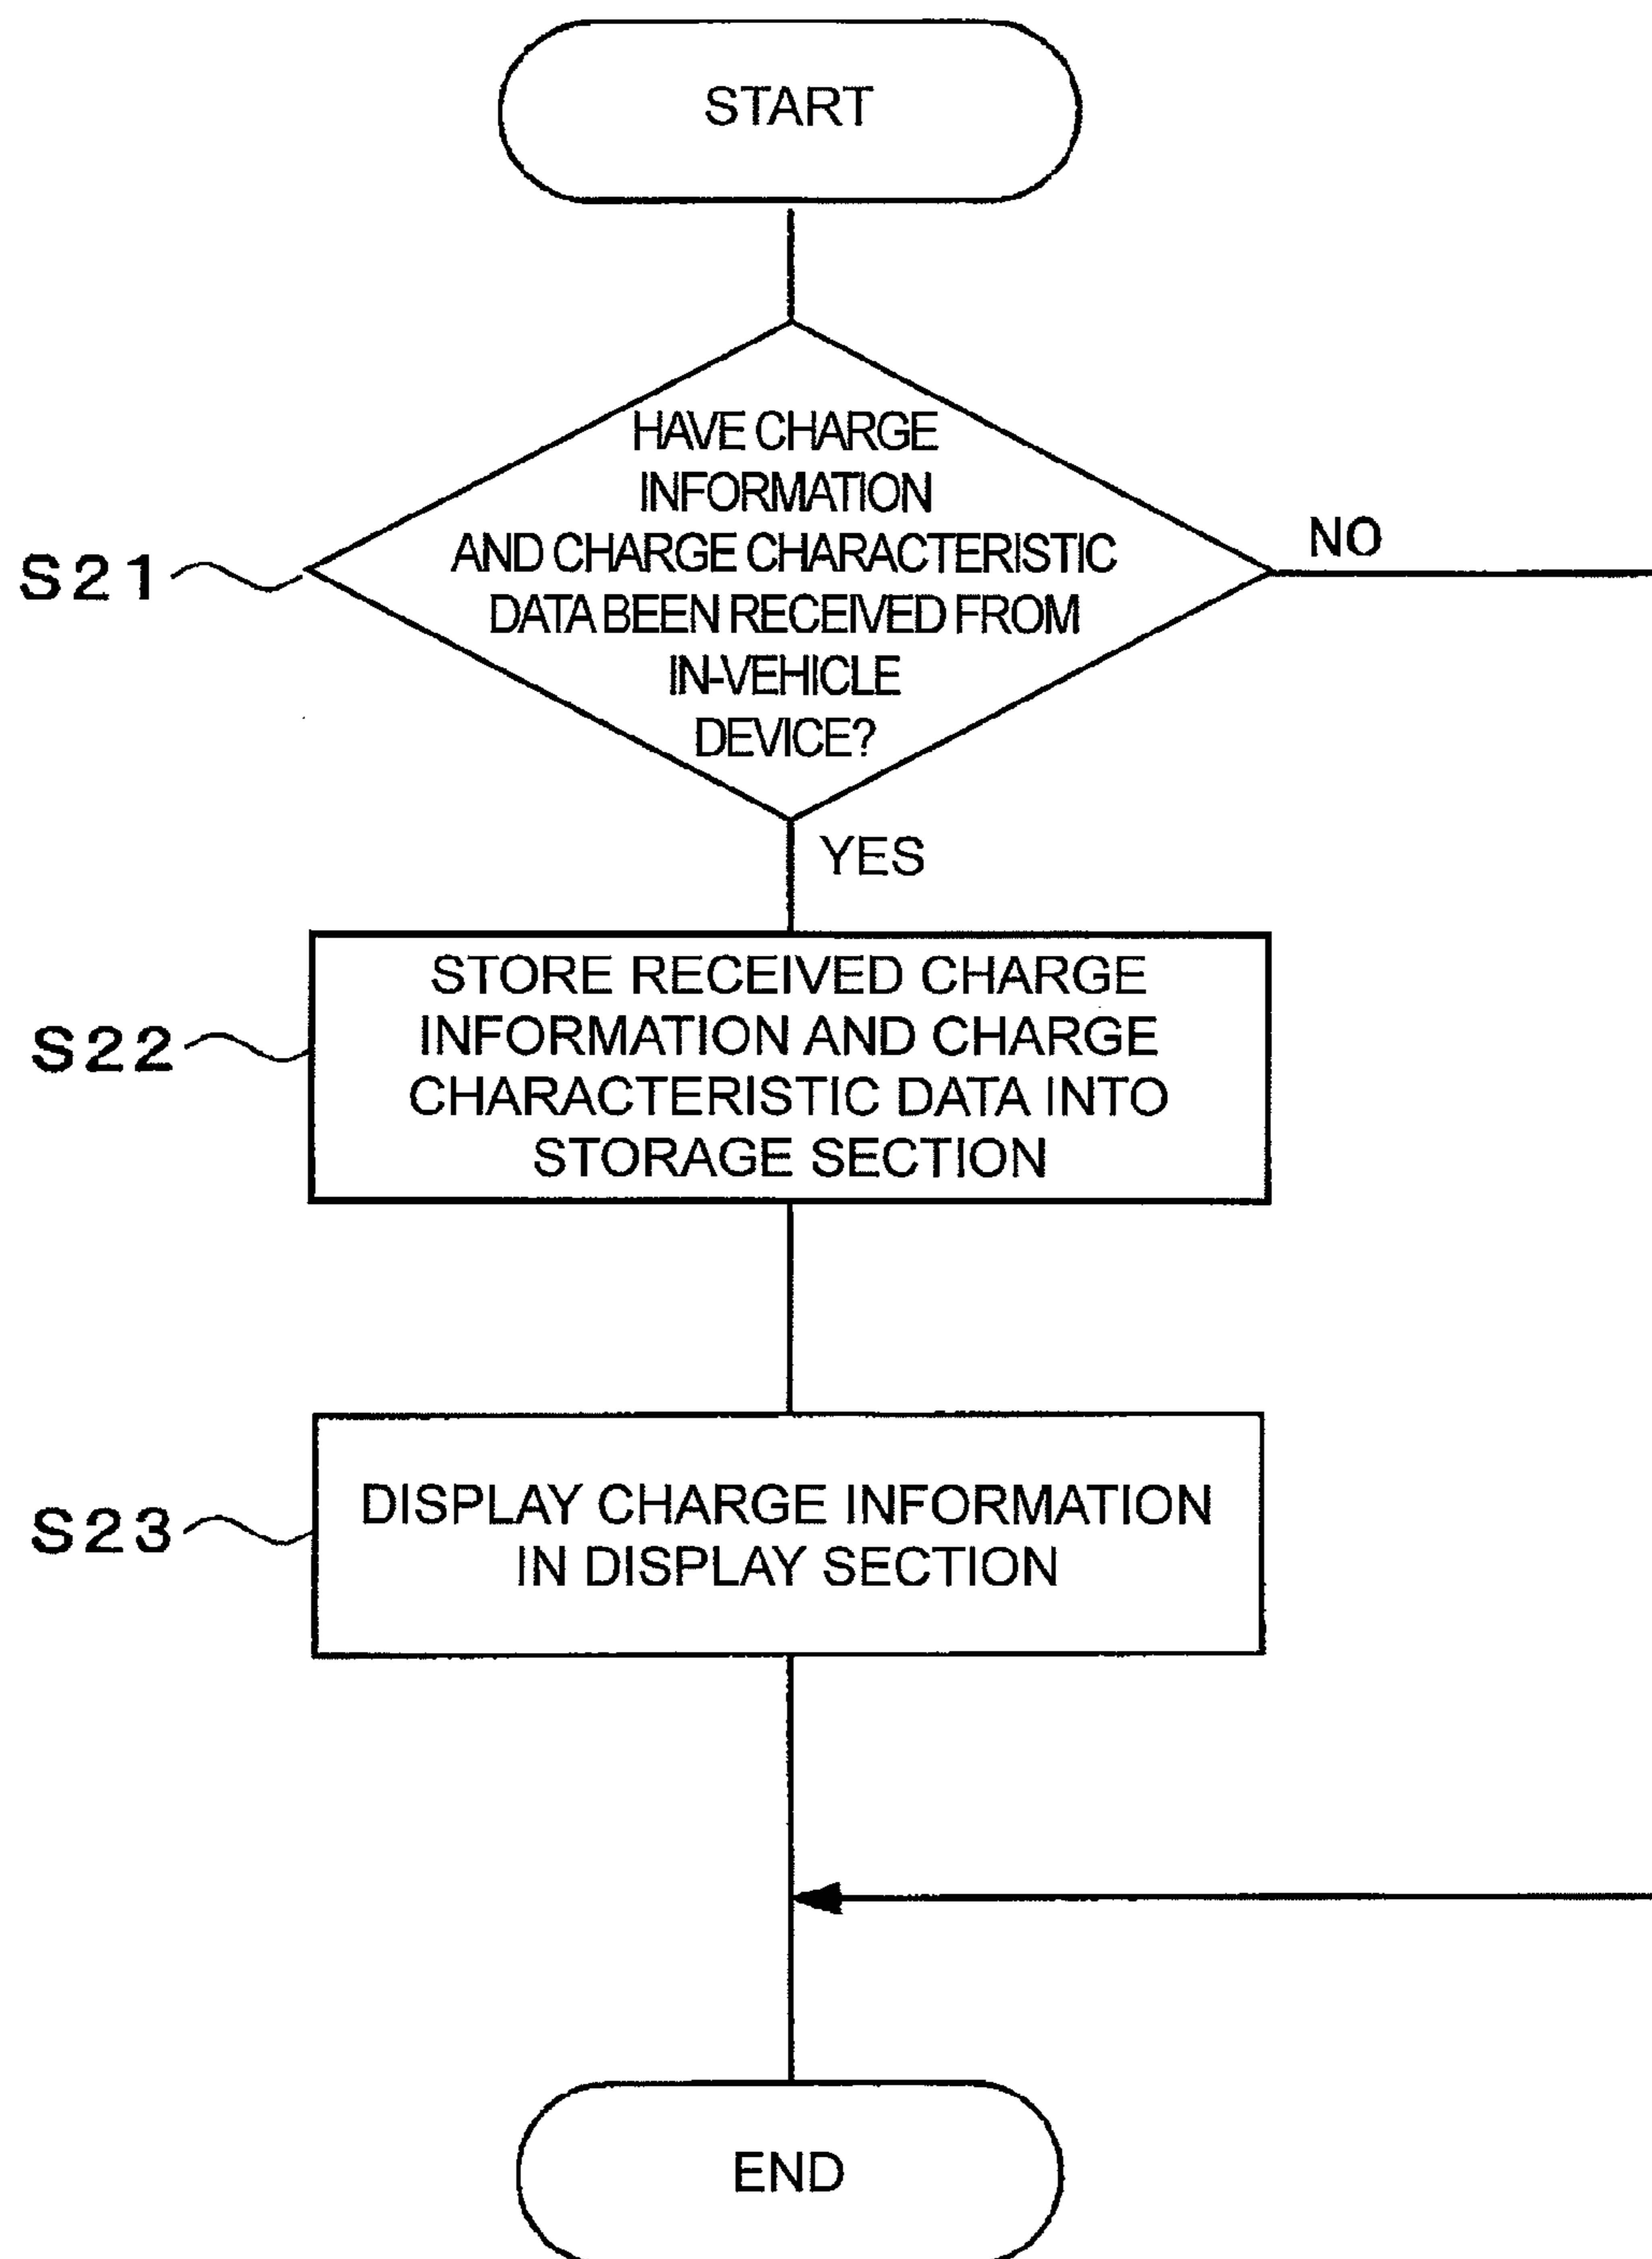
START

S21

HAVE CHARGE INFORMATION AND CHARGE CHARACTERISTIC DATA BEEN RECEIVED FROM IN-VEHICLE DEVICE?

NO

YES

S22

STORE RECEIVED CHARGE INFORMATION AND CHARGE CHARACTERISTIC DATA INTO STORAGE SECTION

S23

DISPLAY CHARGE INFORMATION IN DISPLAY SECTION

END